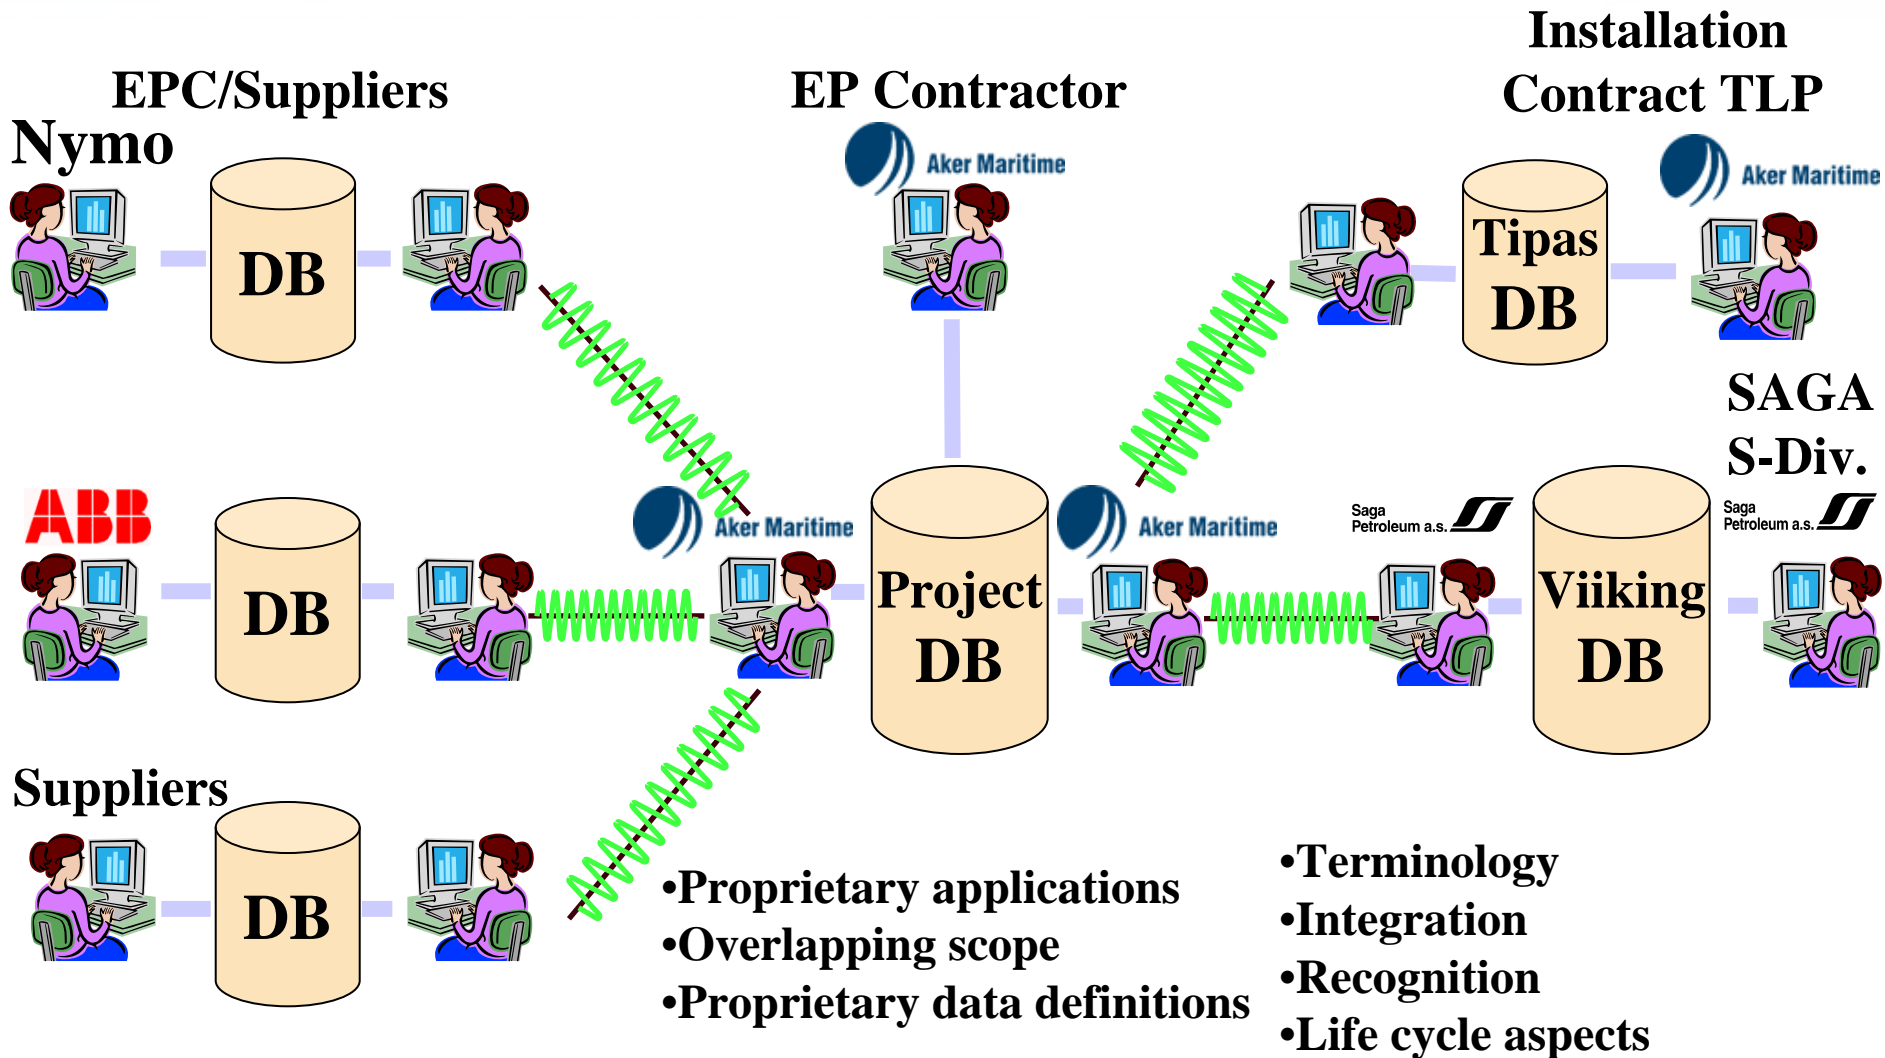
EPC/Suppliers

EP Contractor

Installation Contract TLP

Nymo

DB

Aker Maritime

Tipas DB

Aker Maritime

SAGA S-Div.

ABB

DB

Aker Maritime

Project DB

Aker Maritime

Saga Petroleum a.s.

Viiking DB

Saga Petroleum a.s.

Suppliers

DB

•Proprietary applications
•Overlapping scope
•Proprietary data definitions

•Terminology
•Integration
•Recognition
•Life cycle aspects